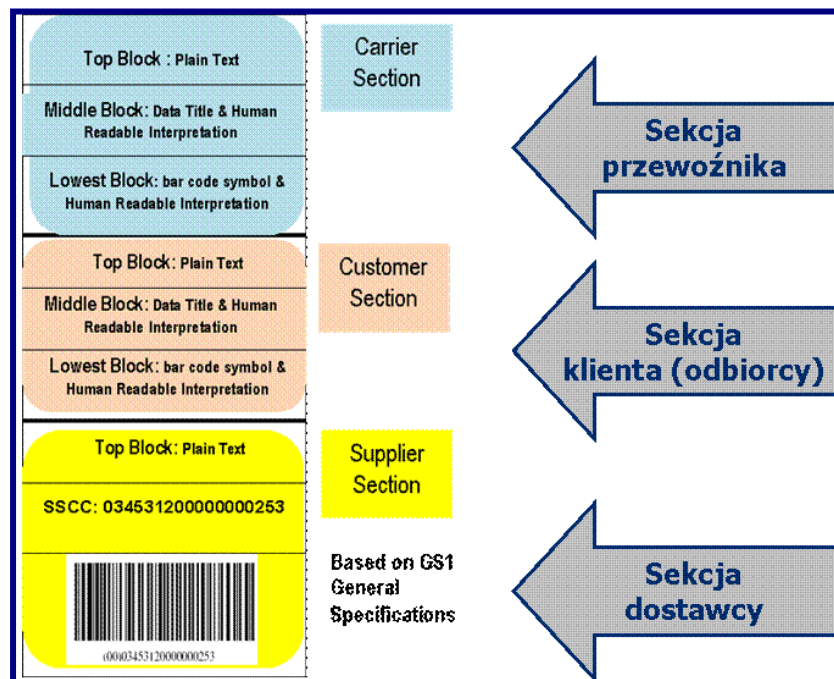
Top Block : Plain Text

Middle Block: Data Title & Human Readable Interpretation

Lowest Block: bar code symbol & Human Readable Interpretation

Carrier Section

Sekcja przewoźnika

Top Block: Plain Text

Middle Block: Data Title & Human Readable Interpretation

Lowest Block: bar code symbol & Human Readable Interpretation

Customer Section

Sekcja klienta (odbiorcy)

Top Block: Plain Text

SSCC: 034531200000000253

(00)034531200000000253

Supplier Section

Based on GS1 General Specifications

Sekcja dostawcy